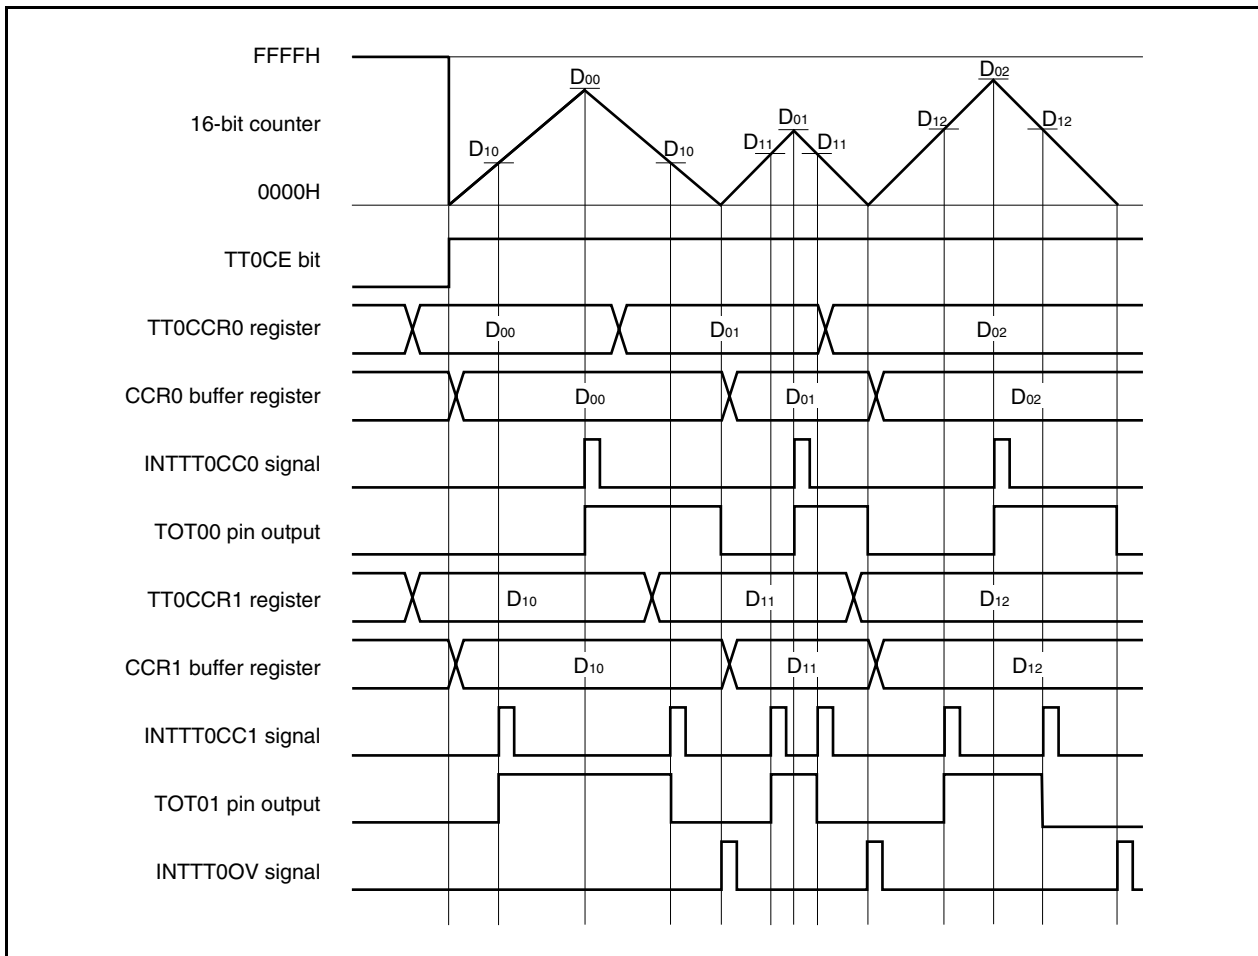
FFFFH

16-bit counter

0000H

$D_{00}$

$D_{10}$

$D_{10}$

$D_{01}$

$D_{11}$

$D_{11}$

$D_{02}$

$D_{12}$

$D_{12}$

TT0CE bit

TT0CCR0 register

$D_{00}$

$D_{01}$

$D_{02}$

CCR0 buffer register

$D_{00}$

$D_{01}$

$D_{02}$

INTTT0CC0 signal

TOT00 pin output

TT0CCR1 register

$D_{10}$

$D_{11}$

$D_{12}$

CCR1 buffer register

$D_{10}$

$D_{11}$

$D_{12}$

INTTT0CC1 signal

TOT01 pin output

INTTT0OV signal